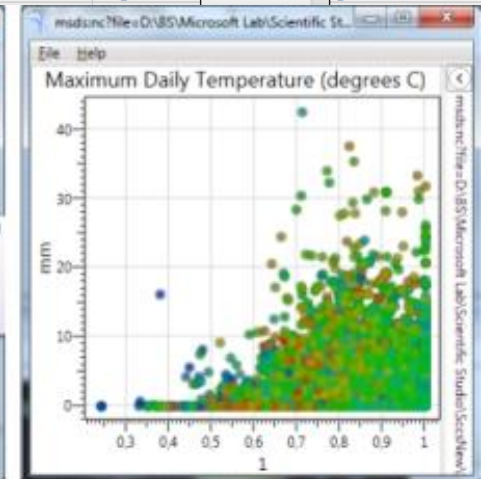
msds:nc?file=D:\BS\Microsoft Lab\Scientific St...

File Help

Maximum Daily Temperature (degrees C)

mm

40
30
20
10
0

0.3 0.4 0.5 0.6 0.7 0.8 0.9 1

1

msds:nc?file=D:\BS\Microsoft Lab\Scientific Studio\SccsNew\